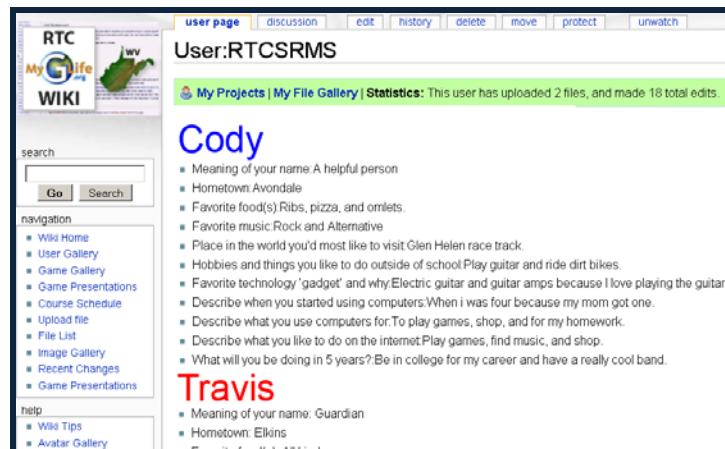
RTC
My Life .org
WV
WIKI

search
Go Search

navigation
Wiki Home
User Gallery
Game Gallery
Game Presentations
Course Schedule
Upload file
File List
Image Gallery
Recent Changes
Game Presentations

help
Wiki Tips
Avatar Gallery

user page | discussion | edit | history | delete | move | protect | unwatch

User:RTCSRMS

My Projects | My File Gallery | Statistics: This user has uploaded 2 files, and made 18 total edits.

Cody

- Meaning of your name:A helpful person
- Hometown:Avondale
- Favorite food(s):Ribs, pizza, and omlets.
- Favorite music:Rock and Alternative
- Place in the world you'd most like to visit:Glen Helen race track.
- Hobbies and things you like to do outside of school:Play guitar and ride dirt bikes.
- Favorite technology 'gadget' and why:Electric guitar and guitar amps because I love playing the guitar
- Describe when you started using computers:When i was four because my mom got one.
- Describe what you use computers for:To play games, shop, and for my homework.
- Describe what you like to do on the internet:Play games, find music, and shop.
- What will you be doing in 5 years?:Be in college for my career and have a really cool band.

Travis

- Meaning of your name: Guardian
- Hometown: Elkins
- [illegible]